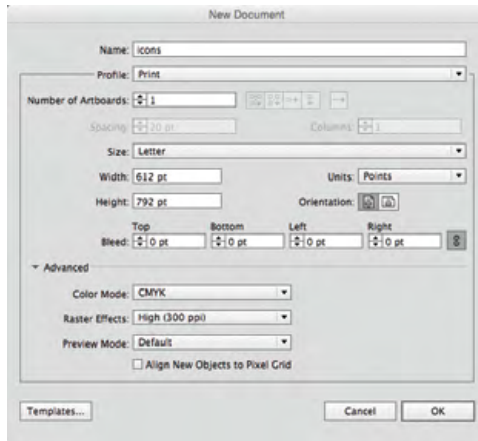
New Document

Name: icons

Profile: Print

Number of Artboards: 1

Spacing: 20 pt

Columns: 1

Size: Letter

Width: 612 pt

Units: Points

Height: 792 pt

Orientation:

Top

Bottom

Left

Right

Bleed: 0 pt 0 pt 0 pt 0 pt

Advanced

Color Mode: CMYK

Raster Effects: High (300 ppi)

Preview Mode: Default

Align New Objects to Pixel Grid

Templates...

Cancel

OK